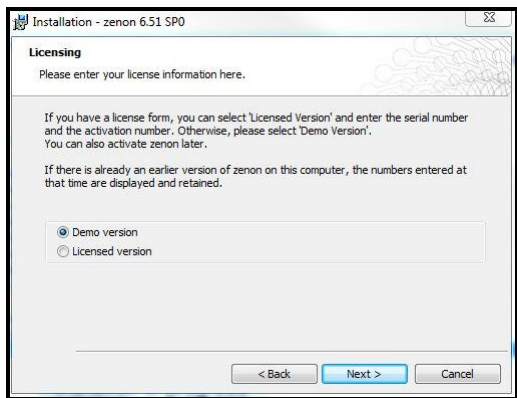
Installation - zenon 6.51 SP0

Licensing

Please enter your license information here.

If you have a license form, you can select 'Licensed Version' and enter the serial number and the activation number. Otherwise, please select 'Demo Version'.
You can also activate zenon later.

If there is already an earlier version of zenon on this computer, the numbers entered at that time are displayed and retained.

Demo version
Licensed version

< Back
Next >
Cancel